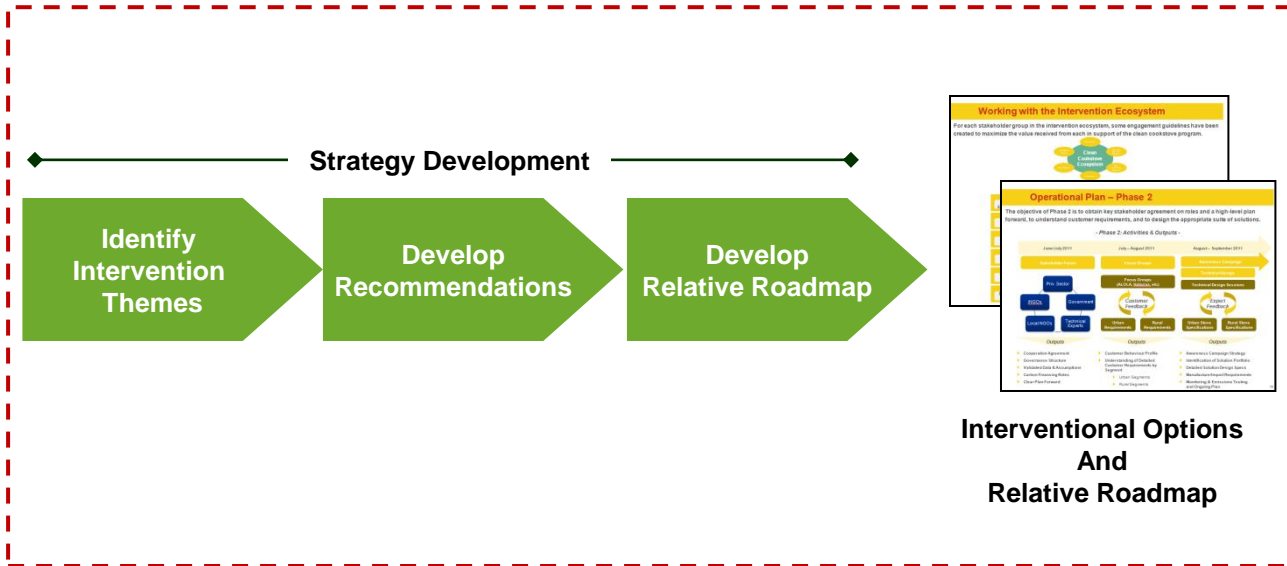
Strategy Development

Identify Intervention Themes

Develop Recommendations

Develop Relative Roadmap

Working with the Intervention Ecosystem

For each stakeholder group in the intervention ecosystem, some engagement guidelines have been created to maximize the value received from each in support of the clean cookstove program.

Clean Cookstove Ecosystem

Operational Plan – Phase 2

The objective of Phase 2 is to obtain key stakeholder agreement on roles and a high-level plan forward, to understand customer requirements, and to design the appropriate suite of solutions.

- Phase 2: Activities & Outputs -

June/July 2011

July – August 2011

August – September 2011

Stakeholder Forum

Focus Groups

Pvt. Sector

NGOs

Government

Local NGOs

Technical Experts

Focus Groups (NCR, Abbottabad, etc)

Customer Feedback

Urban Requirements

Rural Requirements

Awareness Campaign

Technical Design Sessions

Expert Feedback

Urban Stove Specifications

Rural Stove Specifications

Outputs

Outputs

Outputs

Cooperation Agreement

Governance Structure

Validated Data & Assumptions

Carbon Financing Roles

Clear Plan Forward

Customer Behaviour Profile

Understanding of Detailed Customer Requirements by Segment

Urban Segments

Rural Segments

Awareness Campaign Strategy

Identification of Solution Portfolio

Detailed Solution Design Specs

Manufacturer/Import Requirements

Monitoring & Emissions Testing and Ongoing Plan

Interventional Options And Relative Roadmap